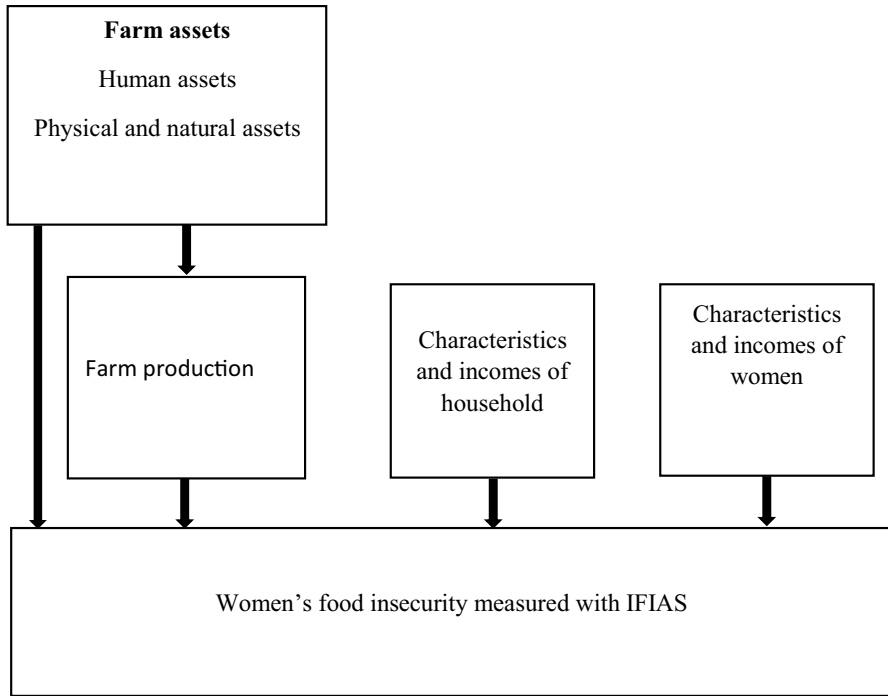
**Farm assets**

Human assets

Physical and natural assets

Farm production

Characteristics and incomes of household

Characteristics and incomes of women

Women's food insecurity measured with IFIAS